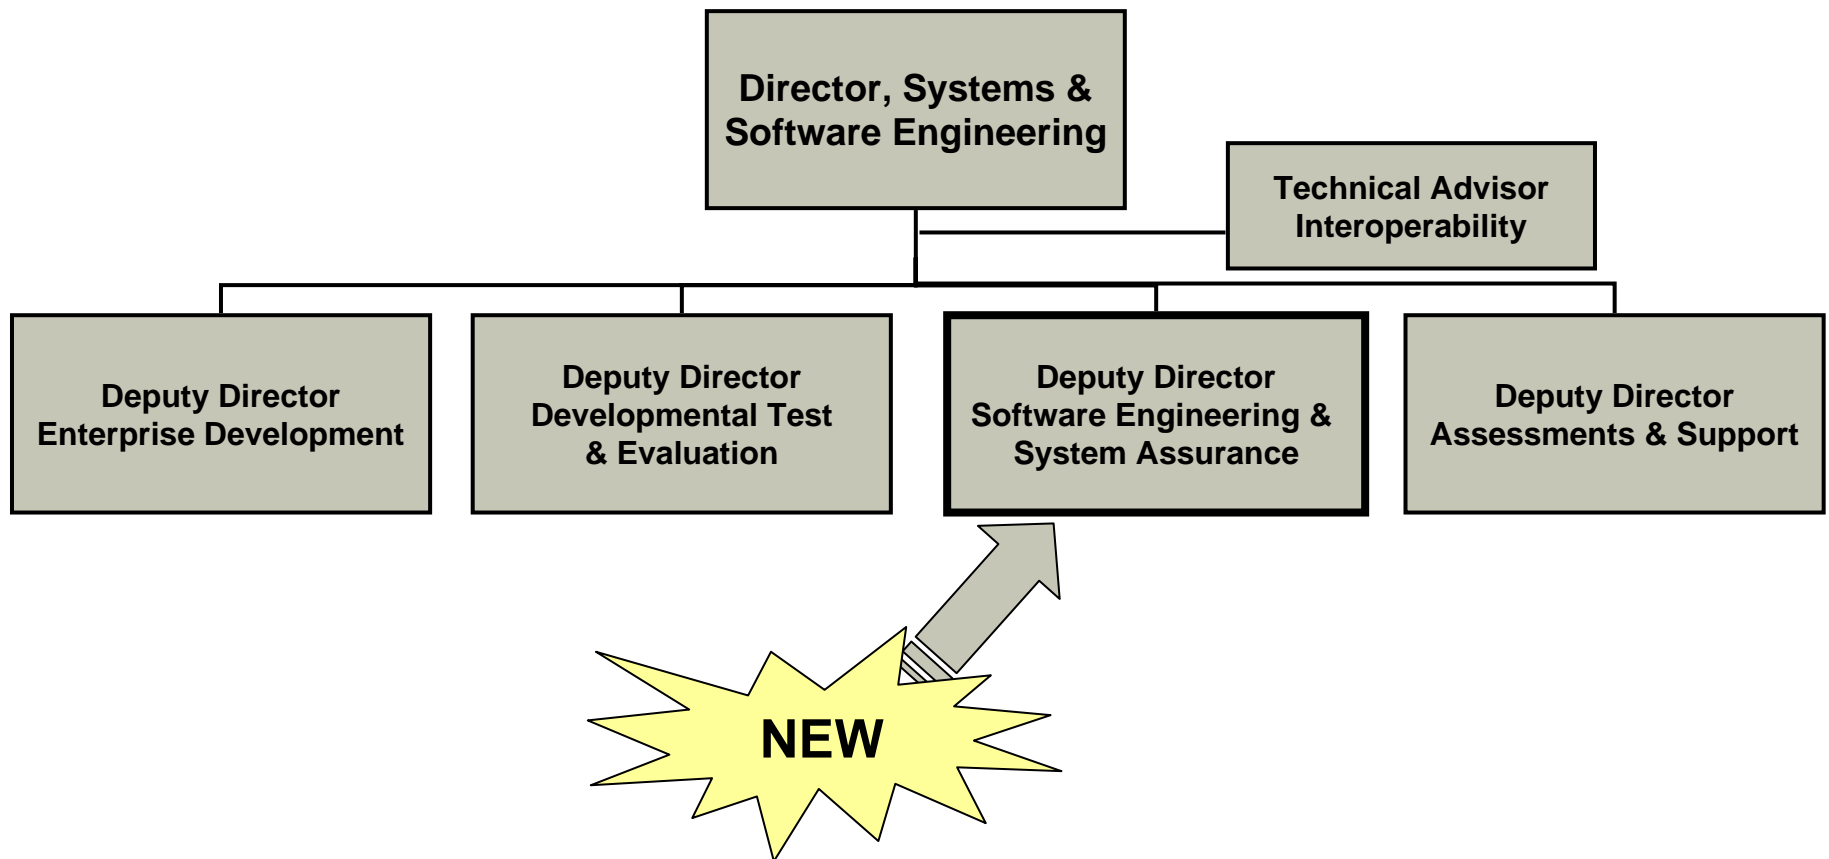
Director, Systems & Software Engineering

Technical Advisor Interoperability

Deputy Director Enterprise Development

Deputy Director Developmental Test & Evaluation

Deputy Director Software Engineering & System Assurance

Deputy Director Assessments & Support

NEW